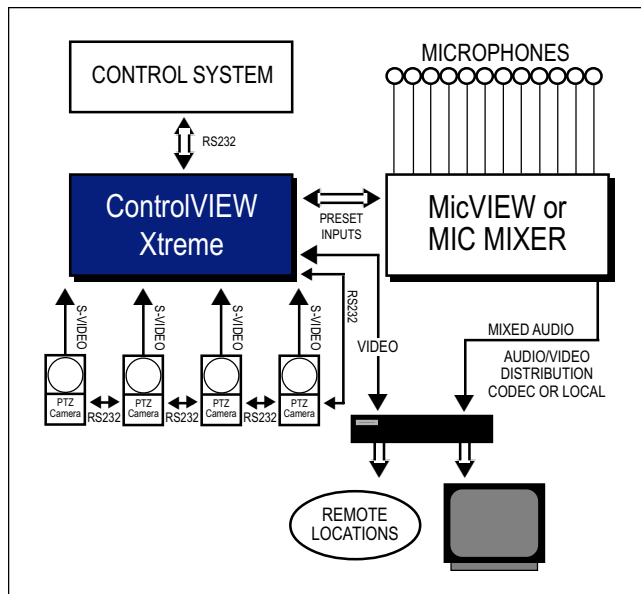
CONTROL SYSTEM

MICROPHONES

RS232

ControlVIEW Xtreme

PRESET INPUTS

MicVIEW or MIC MIXER

S-VIDEO

S-VIDEO

S-VIDEO

S-VIDEO

RS232

VIDEO

MIXED AUDIO

AUDIO/VIDEO DISTRIBUTION CODEC OR LOCAL

PTZ Camera

RS232

PTZ Camera

RS232

PTZ Camera

RS232

PTZ Camera

REMOTE LOCATIONS